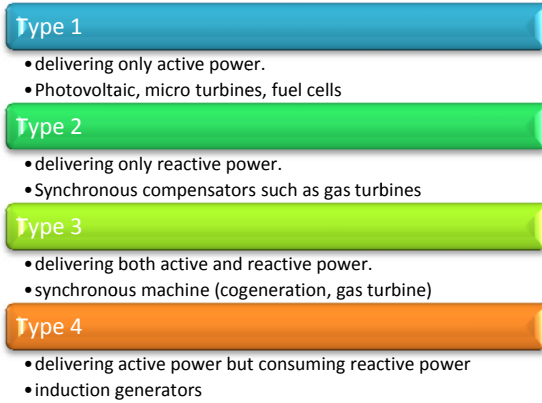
Type 1

• delivering only active power.
• Photovoltaic, micro turbines, fuel cells

Type 2

• delivering only reactive power.
• Synchronous compensators such as gas turbines

Type 3

• delivering both active and reactive power.
• synchronous machine (cogeneration, gas turbine)

Type 4

• delivering active power but consuming reactive power
• induction generators